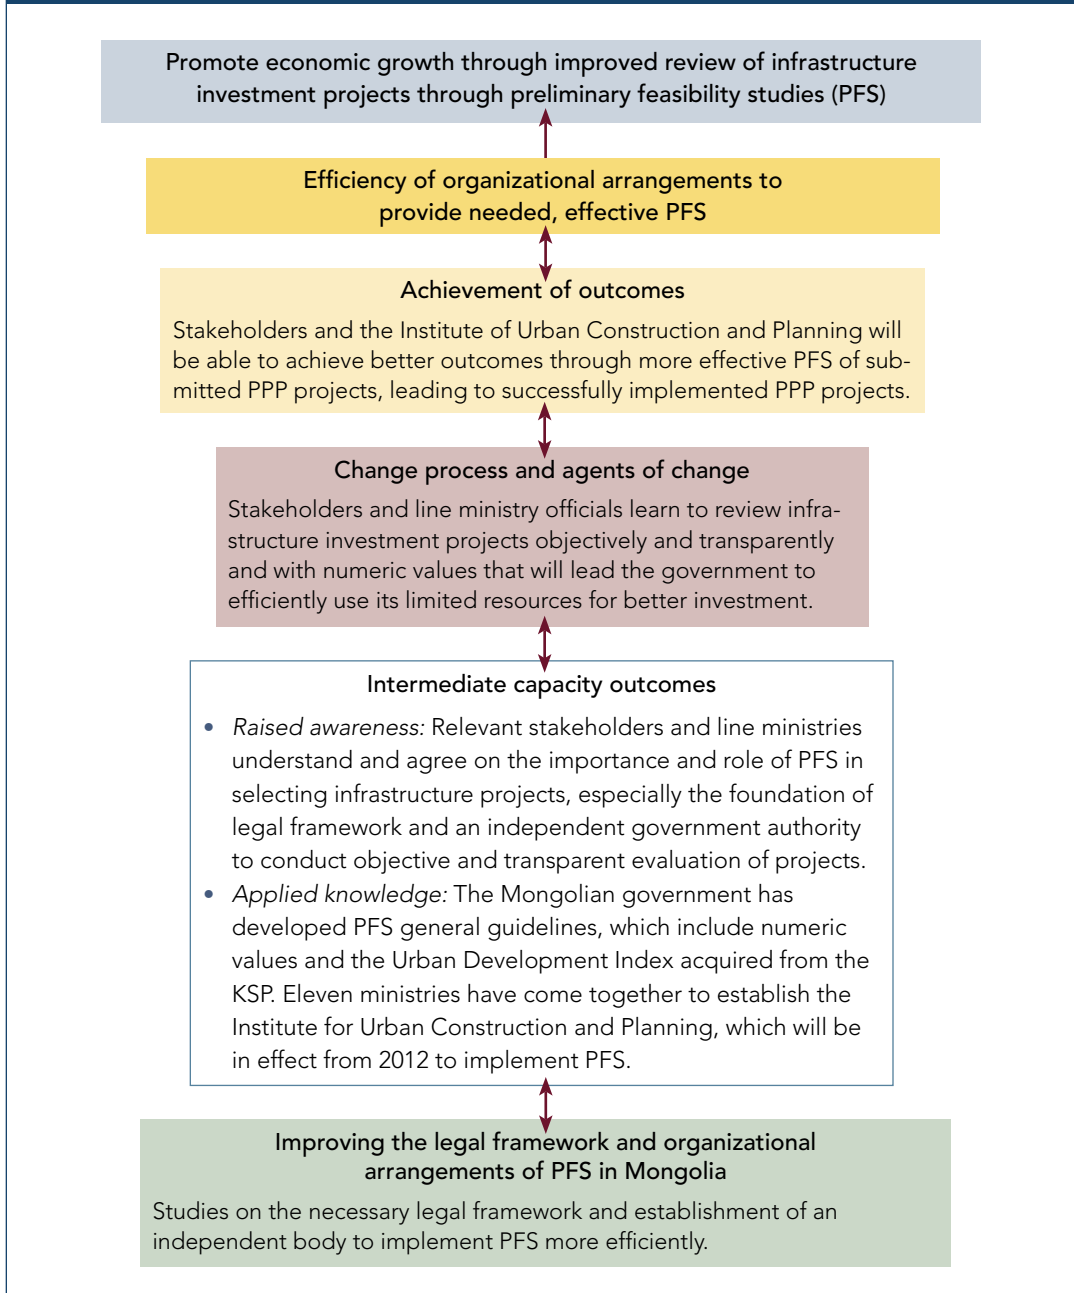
Promote economic growth through improved review of infrastructure investment projects through preliminary feasibility studies (PFS)

Efficiency of organizational arrangements to provide needed, effective PFS

Achievement of outcomes

Stakeholders and the Institute of Urban Construction and Planning will be able to achieve better outcomes through more effective PFS of submitted PPP projects, leading to successfully implemented PPP projects.

Change process and agents of change

Stakeholders and line ministry officials learn to review infrastructure investment projects objectively and transparently and with numeric values that will lead the government to efficiently use its limited resources for better investment.

Intermediate capacity outcomes

- *Raised awareness:* Relevant stakeholders and line ministries understand and agree on the importance and role of PFS in selecting infrastructure projects, especially the foundation of legal framework and an independent government authority to conduct objective and transparent evaluation of projects.
- *Applied knowledge:* The Mongolian government has developed PFS general guidelines, which include numeric values and the Urban Development Index acquired from the KSP. Eleven ministries have come together to establish the Institute for Urban Construction and Planning, which will be in effect from 2012 to implement PFS.

Improving the legal framework and organizational arrangements of PFS in Mongolia

Studies on the necessary legal framework and establishment of an independent body to implement PFS more efficiently.